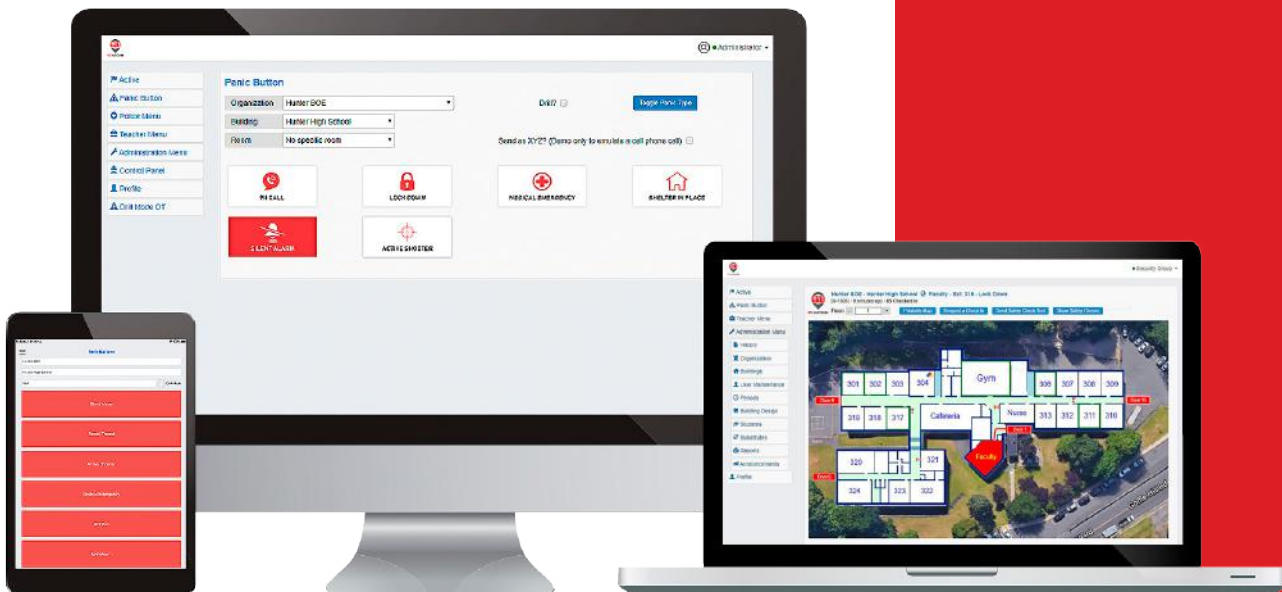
Administrator

Active
Panic Button
Police Menu
Teacher Menu
Administration Menu
Control Panel
Profile
Drill Mode Off

Panic Button

| Organization | Hunter BOE |
|---|---|
| Building | Hunter High School |
| Room | No specific room |

Drill?

Toggle Panic Type

Send as XYZ? (Demo only to emulate a cell phone call)

911 CALL
LOCKDOWN
MEDICAL EMERGENCY
SHELTER IN PLACE
SILENT ALARM
ACTIVE SHOOTER

Panic Button

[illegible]

Security Group

Active
Panic Button
Teacher Menu
Administration Menu
History
Organization
Buildings
User Maintenance
Phones
Building Design
Students
Substitutes
Reports
Announcements
Profile

Hunter BOE - Hunter High School - Faculty - Ext: 318 - Lock Down

Floor: 1

301
302
303
304
Gym
306
307
308
309
316
318
317
Cafeteria
Nurse
313
312
311
310
320
321
324
323
322
Faculty